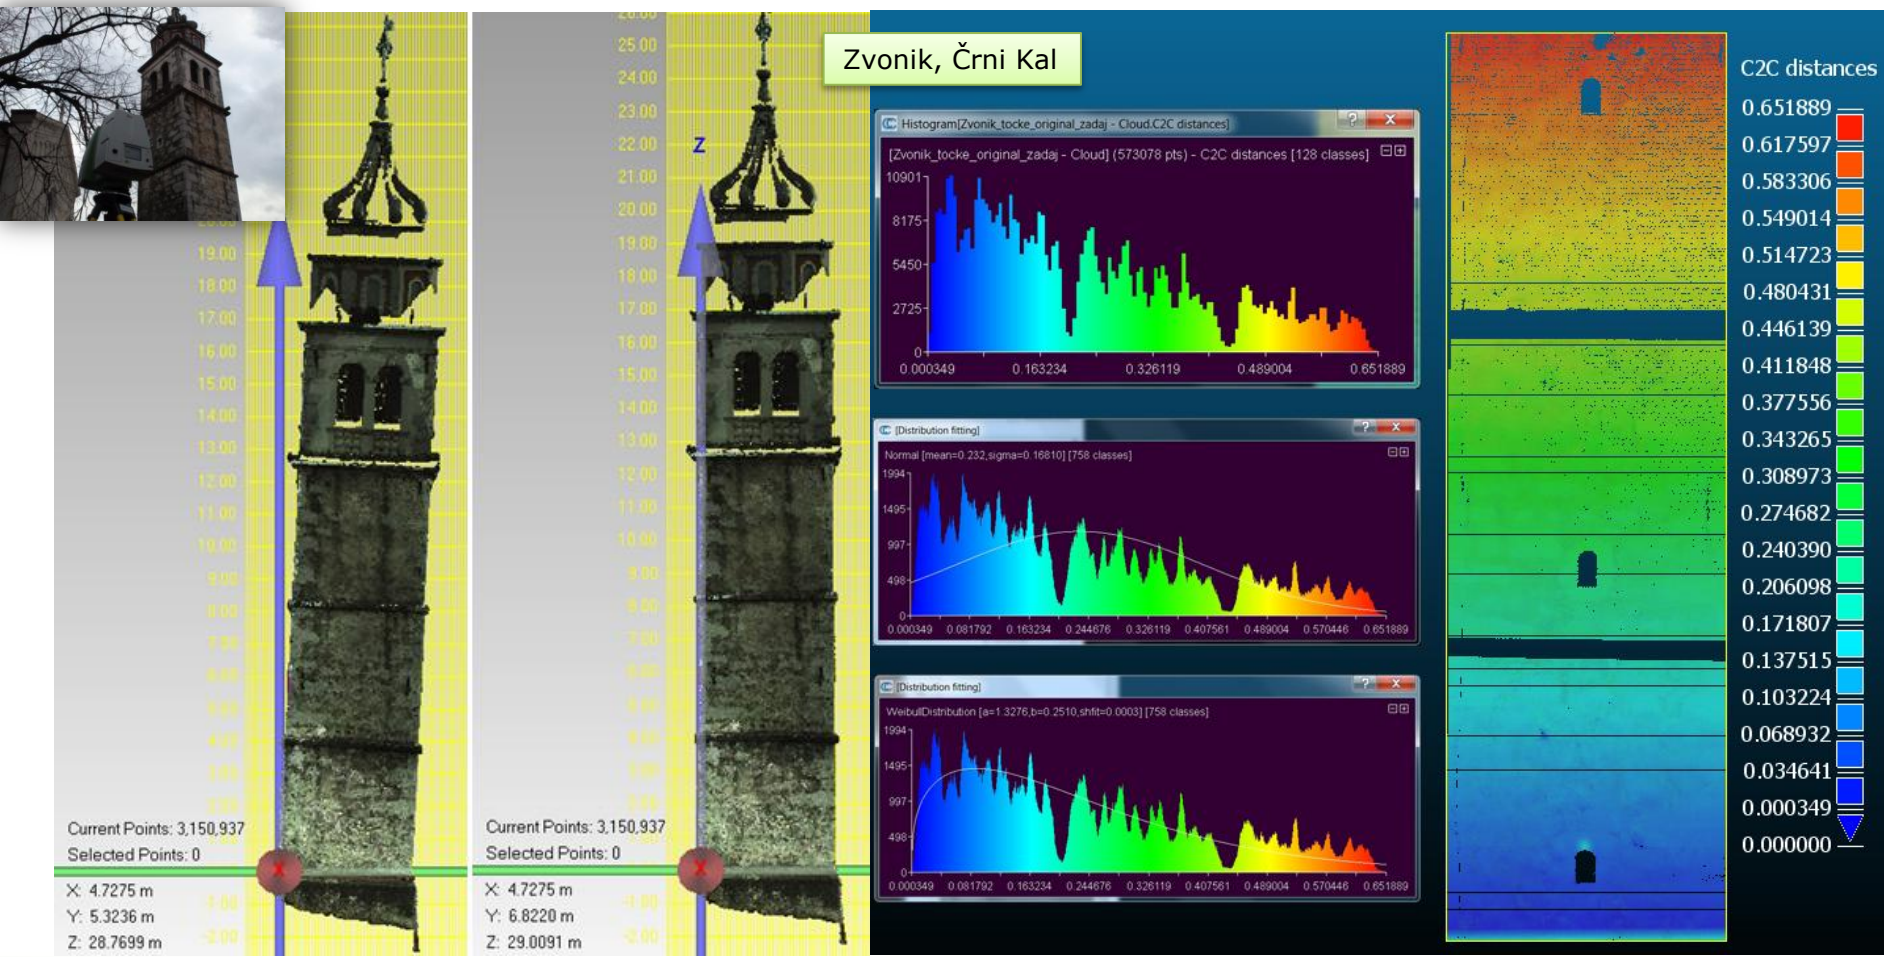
Zvonik, Črni Kal

19.00
18.00
17.00
16.00
15.00
14.00
13.00
12.00
11.00
10.00
9.00
8.00
7.00
6.00
5.00
4.00
3.00
2.00
1.00
-1.00
-2.00

Current Points: 3,150,937
Selected Points: 0

X: 4.7275 m
Y: 5.3236 m
Z: 28.7699 m

26.00
25.00
24.00
23.00
22.00
21.00
20.00
19.00
18.00
17.00
16.00
15.00
14.00
13.00
12.00
11.00
10.00
9.00
8.00
7.00
6.00
5.00
4.00
3.00
2.00
1.00
-1.00
-2.00

Z

Current Points: 3,150,937
Selected Points: 0

X: 4.7275 m
Y: 6.8220 m
Z: 29.0091 m

Histogram[Zvonik_tocke_original_zadaj - Cloud.C2C distances]
[Zvonik_tocke_original_zadaj - Cloud] (573078 pts) - C2C distances [128 classes]
10901
8175
5450
2725
0
0.000349 0.163234 0.326119 0.489004 0.651889

[Distribution fitting]
Normal [mean=0.232,sigma=0.16810] [758 classes]
1994
1495
997
498
0
0.000349 0.081792 0.163234 0.244676 0.326119 0.407561 0.489004 0.570446 0.651889

[Distribution fitting]
WeibullDistribution [a=1.3276,b=0.2510,shft=0.0003] [758 classes]
1994
1495
997
498
0
0.000349 0.081792 0.163234 0.244676 0.326119 0.407561 0.489004 0.570446 0.651889

C2C distances
0.651889
0.617597
0.583306
0.549014
0.514723
0.480431
0.446139
0.411848
0.377556
0.343265
0.308973
0.274682
0.240390
0.206098
0.171807
0.137515
0.103224
0.068932
0.034641
0.000349
0.000000